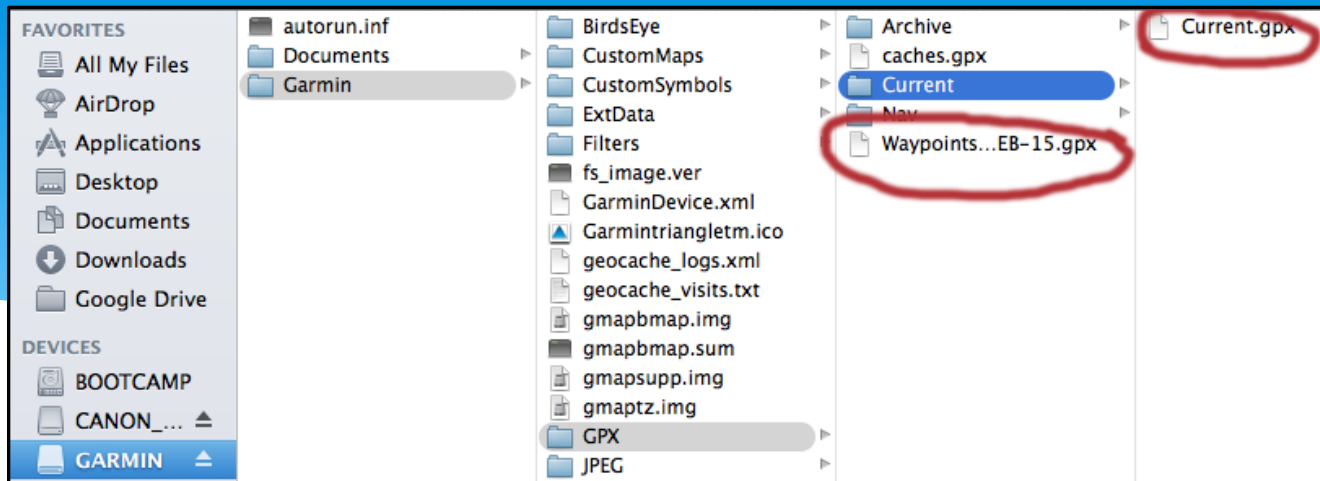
FAVORITES
All My Files
AirDrop
Applications
Desktop
Documents
Downloads
Google Drive
DEVICES
BOOTCAMP
CANON_...
GARMIN

autorun.inf
Documents
Garmin

BirdsEye
CustomMaps
CustomSymbols
ExtData
Filters
fs_image.ver
GarminDevice.xml
Garmintriangletm.ico
geocache_logs.xml
geocache_visits.txt
gmapbmap.img
gmapbmap.sum
gmapsupp.img
gmaptz.img
GPX
JPEG

Archive
caches.gpx
Current
Nav
Waypoints...EB-15.gpx

Current.gpx